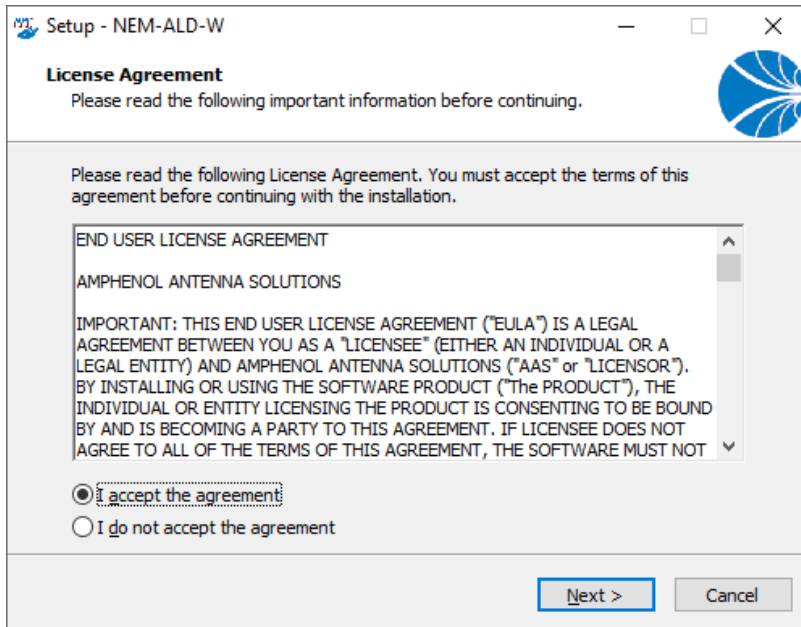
Setup - NEM-ALD-W

License Agreement
Please read the following important information before continuing.

Please read the following License Agreement. You must accept the terms of this agreement before continuing with the installation.

END USER LICENSE AGREEMENT

AMPHENOL ANTENNA SOLUTIONS

IMPORTANT: THIS END USER LICENSE AGREEMENT ("EULA") IS A LEGAL AGREEMENT BETWEEN YOU AS A "LICENSEE" (EITHER AN INDIVIDUAL OR A LEGAL ENTITY) AND AMPHENOL ANTENNA SOLUTIONS ("AAS" or "LICENSOR"). BY INSTALLING OR USING THE SOFTWARE PRODUCT ("The PRODUCT"), THE INDIVIDUAL OR ENTITY LICENSING THE PRODUCT IS CONSENTING TO BE BOUND BY AND IS BECOMING A PARTY TO THIS AGREEMENT. IF LICENSEE DOES NOT AGREE TO ALL OF THE TERMS OF THIS AGREEMENT, THE SOFTWARE MUST NOT

I accept the agreement
I do not accept the agreement

Next >
Cancel